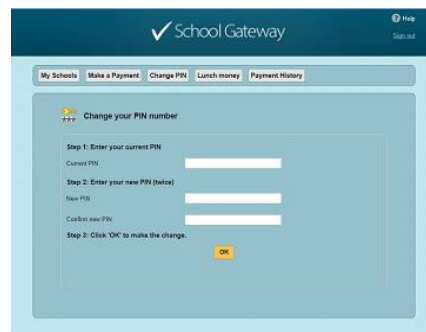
School Gateway

Help

Sign out

My Schools
Make a Payment
Change PIN
Lunch money
Payment History

Change your PIN number

Step 1: Enter your current PIN

Current PIN

Step 2: Enter your new PIN (twice)

New PIN

Confirm new PIN

Step 3: Click 'OK' to make the change.

OK